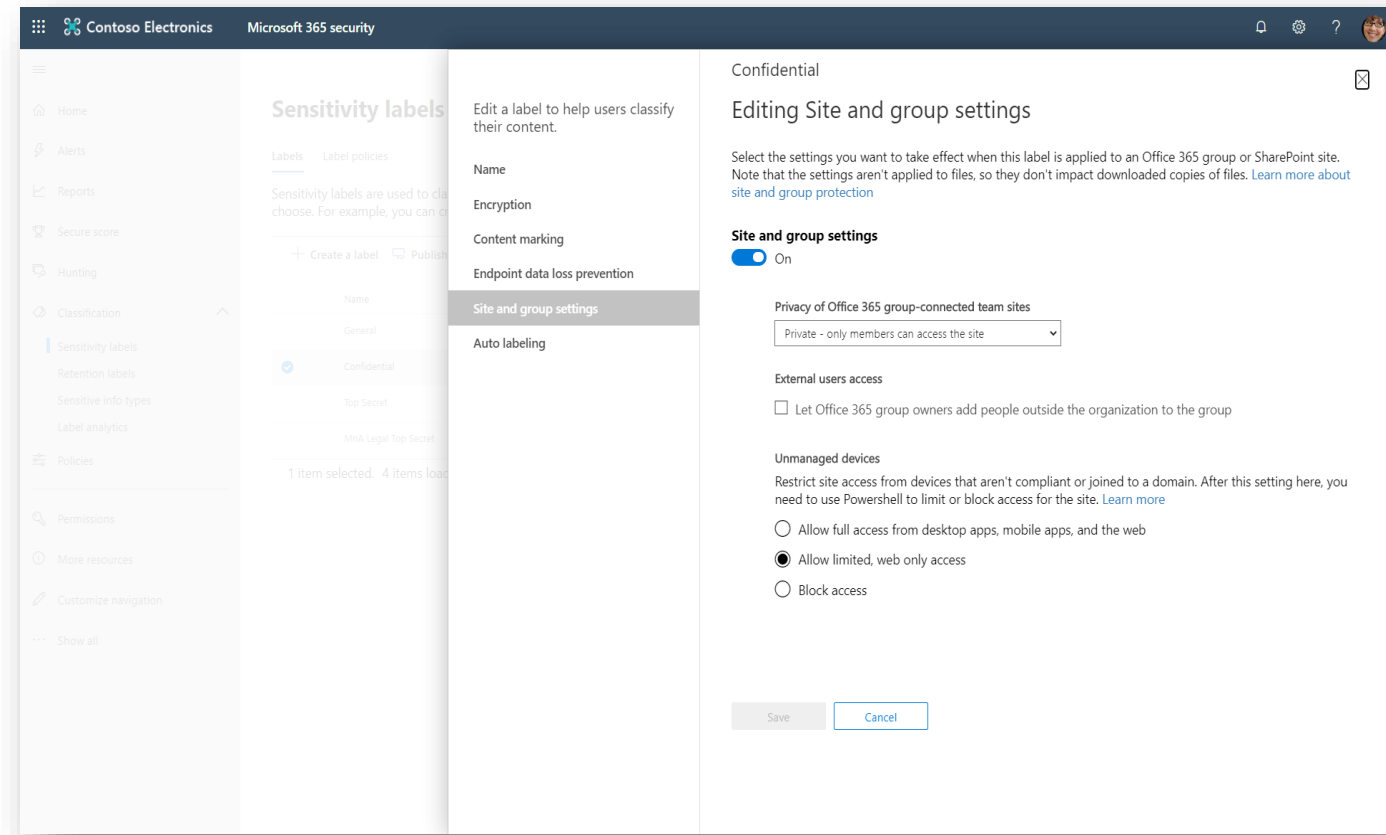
Contoso Electronics Microsoft 365 security

Home
Alerts
Reports
Secure score
Hunting
Classification
Sensitivity labels
Retention labels
Sensitive info types
Label analytics
Policies
Permissions
More resources
Customize navigation
Show all

Sensitivity labels

Labels Label policies

Sensitivity labels are used to cla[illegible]
choose. For example, you can c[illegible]

Create a label Publish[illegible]

Name
General
Confidential
Top Secret
MnA Legal Top Secret

1 item selected. 4 items load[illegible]

Edit a label to help users classify their content.

Name
Encryption
Content marking
Endpoint data loss prevention
Site and group settings
Auto labeling

Confidential

Editing Site and group settings

Select the settings you want to take effect when this label is applied to an Office 365 group or SharePoint site. Note that the settings aren't applied to files, so they don't impact downloaded copies of files. Learn more about site and group protection

Site and group settings
On

Privacy of Office 365 group-connected team sites
Private - only members can access the site

External users access
Let Office 365 group owners add people outside the organization to the group

Unmanaged devices
Restrict site access from devices that aren't compliant or joined to a domain. After this setting here, you need to use Powershell to limit or block access for the site. Learn more

Allow full access from desktop apps, mobile apps, and the web
Allow limited, web only access
Block access

Save Cancel